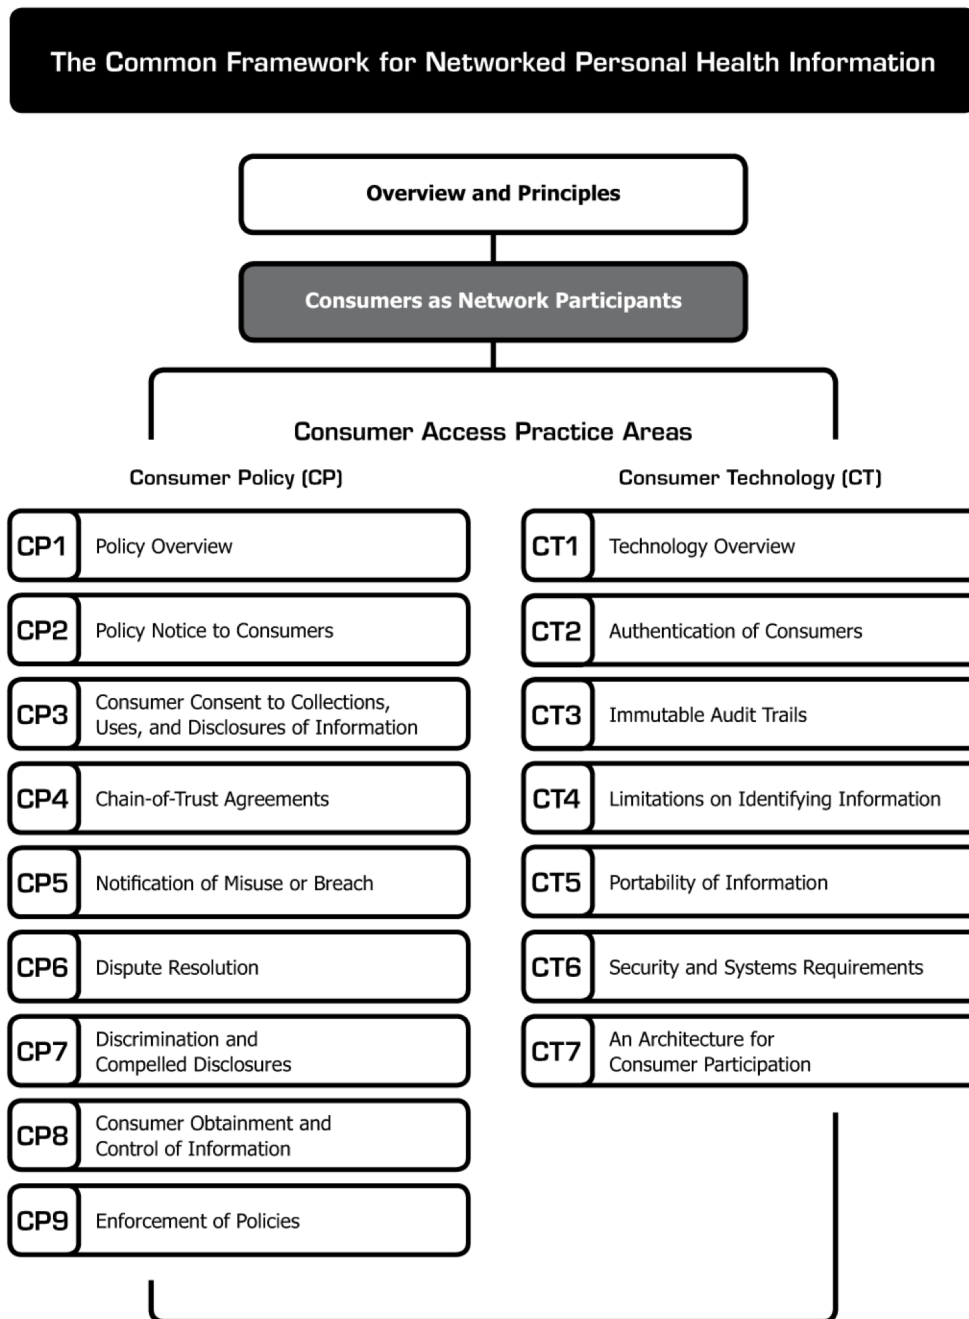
The Common Framework for Networked Personal Health Information

Overview and Principles

Consumers as Network Participants

Consumer Access Practice Areas

Consumer Policy (CP)

CP1 Policy Overview

CP2 Policy Notice to Consumers

CP3 Consumer Consent to Collections, Uses, and Disclosures of Information

CP4 Chain-of-Trust Agreements

CP5 Notification of Misuse or Breach

CP6 Dispute Resolution

CP7 Discrimination and Compelled Disclosures

CP8 Consumer Obtainment and Control of Information

CP9 Enforcement of Policies

Consumer Technology (CT)

CT1 Technology Overview

CT2 Authentication of Consumers

CT3 Immutable Audit Trails

CT4 Limitations on Identifying Information

CT5 Portability of Information

CT6 Security and Systems Requirements

CT7 An Architecture for Consumer Participation